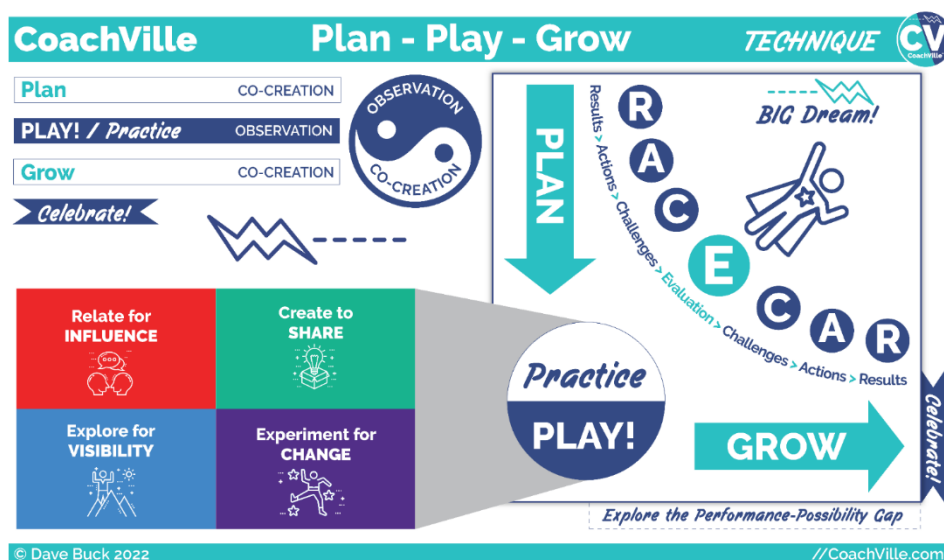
CoachVille

Plan - Play - Grow

TECHNIQUE

CV
CoachVille

Plan CO-CREATION

PLAY! / Practice OBSERVATION

Grow CO-CREATION

Celebrate!

OBSERVATION
CO-CREATION

PLAN

R A C E C A R

Results > Actions > Challenges > Evaluation > Challenges > Actions > Results

BIG Dream!

Relate for INFLUENCE

Create to SHARE

Explore for VISIBILITY

Experiment for CHANGE

Practice

PLAY!

GROW

Celebrate!

Explore the Performance-Possibility Gap

© Dave Buck 2022

//CoachVille.com